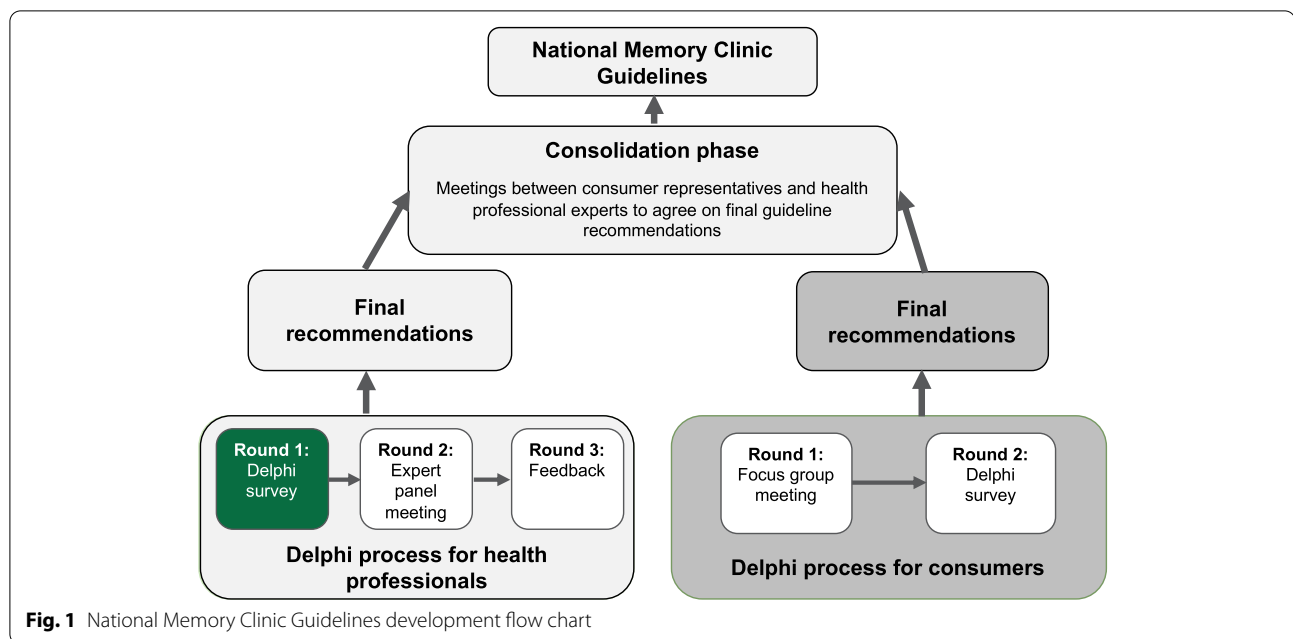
National Memory Clinic Guidelines

Consolidation phase

Meetings between consumer representatives and health professional experts to agree on final guideline recommendations

Final recommendations

Final recommendations

Round 1: Delphi survey

Round 2: Expert panel meeting

Round 3: Feedback

Delphi process for health professionals

Round 1: Focus group meeting

Round 2: Delphi survey

Delphi process for consumers

**Fig. 1** National Memory Clinic Guidelines development flow chart